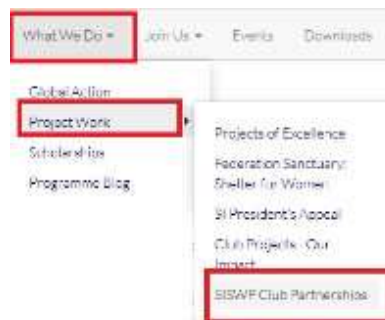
What We Do ▾ Join Us ▾ Events Downloads

Global Action
Project Work
Scholarships
Programme Blog

Projects of Excellence
Federation Sanctuary: Shelter for Women
SI President's Appeal
Club Projects - Our Impact
SISWF Club Partnerships